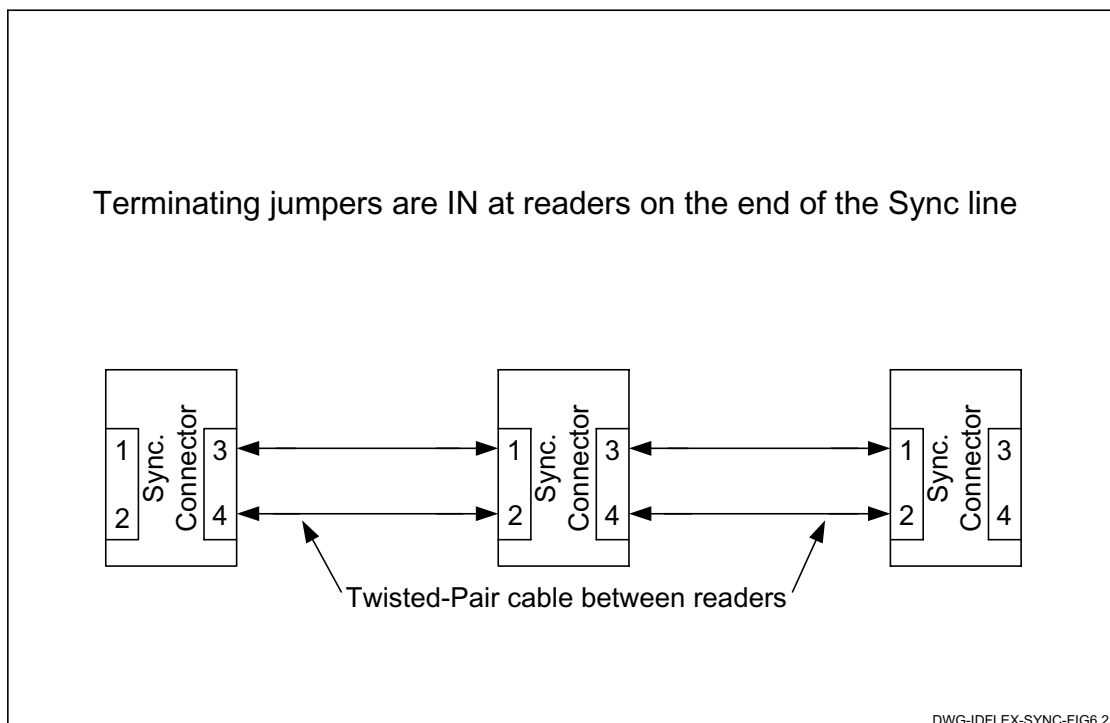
Terminating jumpers are IN at readers on the end of the Sync line

1
2
Sync.
Connector
3
4

1
2
Sync.
Connector
3
4

1
2
Sync.
Connector
3
4

Twisted-Pair cable between readers

DWG-IDFLEX-SYNC-FIG6.2